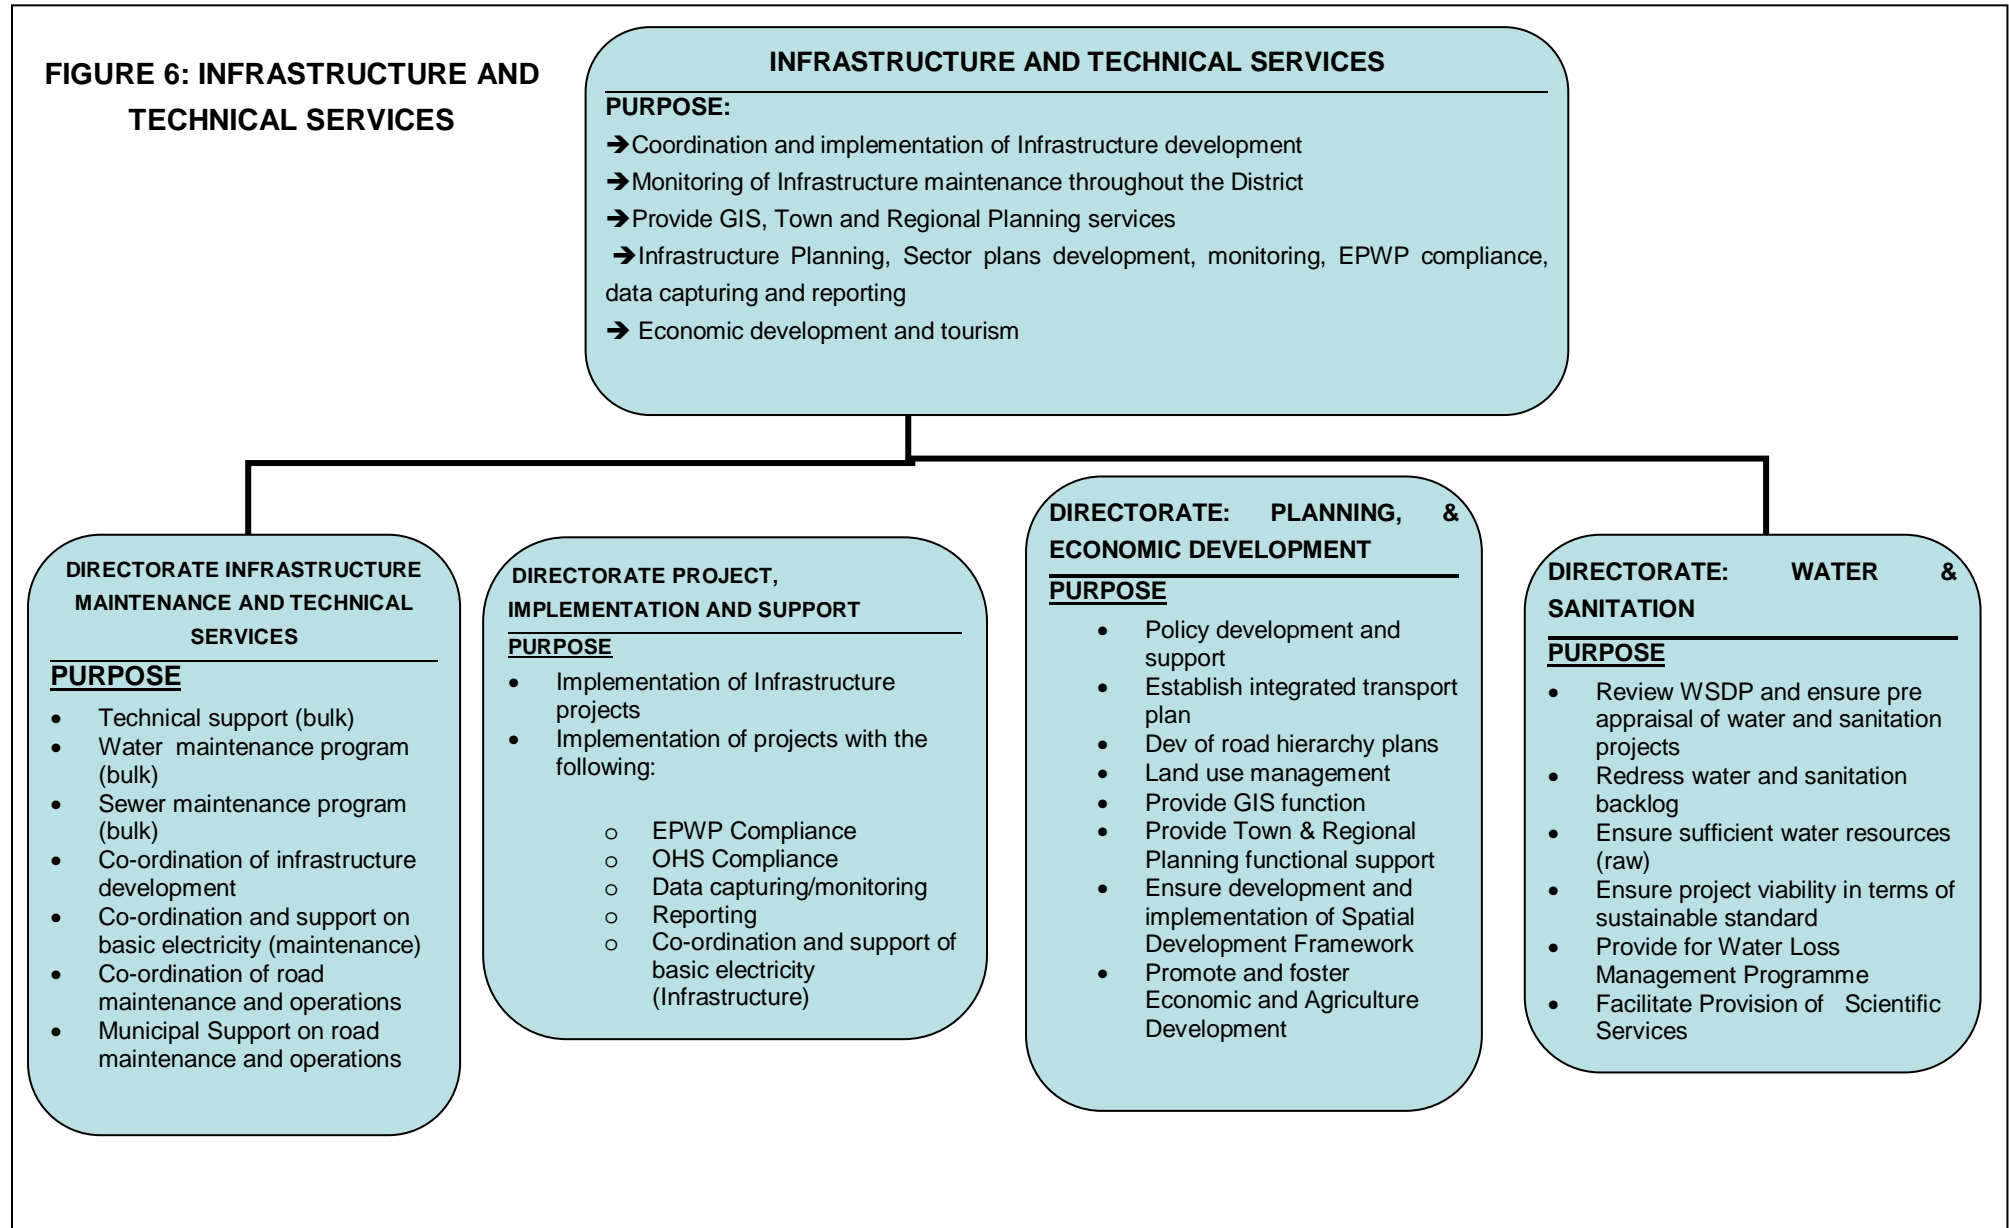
FIGURE 6: INFRASTRUCTURE AND TECHNICAL SERVICES

INFRASTRUCTURE AND TECHNICAL SERVICES

PURPOSE:

➔Coordination and implementation of Infrastructure development

➔Monitoring of Infrastructure maintenance throughout the District

➔Provide GIS, Town and Regional Planning services

➔Infrastructure Planning, Sector plans development, monitoring, EPWP compliance, data capturing and reporting

➔ Economic development and tourism

DIRECTORATE INFRASTRUCTURE MAINTENANCE AND TECHNICAL SERVICES

PURPOSE

- Technical support (bulk)
- Water maintenance program (bulk)
- Sewer maintenance program (bulk)
- Co-ordination of infrastructure development
- Co-ordination and support on basic electricity (maintenance)
- Co-ordination of road maintenance and operations
- Municipal Support on road maintenance and operations

DIRECTORATE PROJECT, IMPLEMENTATION AND SUPPORT

PURPOSE

- Implementation of Infrastructure projects
- Implementation of projects with the following:
  - o EPWP Compliance
  - o OHS Compliance
  - o Data capturing/monitoring
  - o Reporting
  - o Co-ordination and support of basic electricity (Infrastructure)

DIRECTORATE: PLANNING, & ECONOMIC DEVELOPMENT

PURPOSE

- Policy development and support
- Establish integrated transport plan
- Dev of road hierarchy plans
- Land use management
- Provide GIS function
- Provide Town & Regional Planning functional support
- Ensure development and implementation of Spatial Development Framework
- Promote and foster Economic and Agriculture Development

DIRECTORATE: WATER & SANITATION

PURPOSE

- Review WSDP and ensure pre appraisal of water and sanitation projects
- Redress water and sanitation backlog
- Ensure sufficient water resources (raw)
- Ensure project viability in terms of sustainable standard
- Provide for Water Loss Management Programme
- Facilitate Provision of Scientific Services